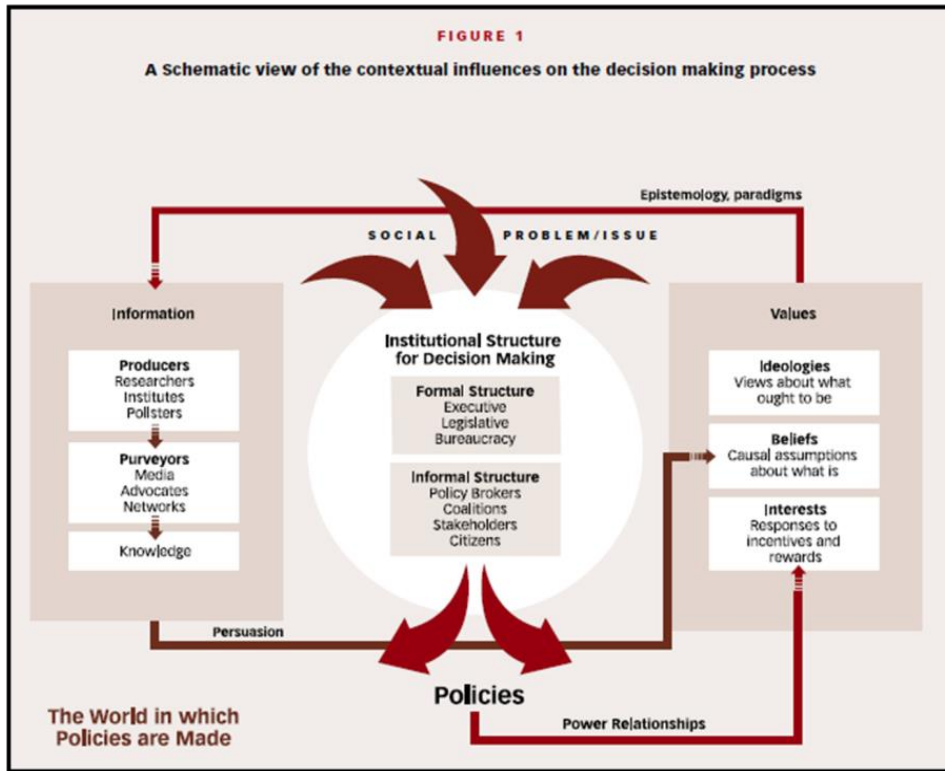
FIGURE 1

A Schematic view of the contextual influences on the decision making process

Epistemology, paradigms

SOCIAL PROBLEM/ISSUE

Information

Producers
Researchers
Institutes
Pollsters

Purveyors
Media
Advocates
Networks

Knowledge

Institutional Structure for Decision Making

Formal Structure
Executive
Legislative
Bureaucracy

Informal Structure
Policy Brokers
Coalitions
Stakeholders
Citizens

Values

Ideologies
Views about what ought to be

Beliefs
Causal assumptions about what is

Interests
Responses to incentives and rewards

Persuasion

Policies

Power Relationships

The World in which Policies are Made